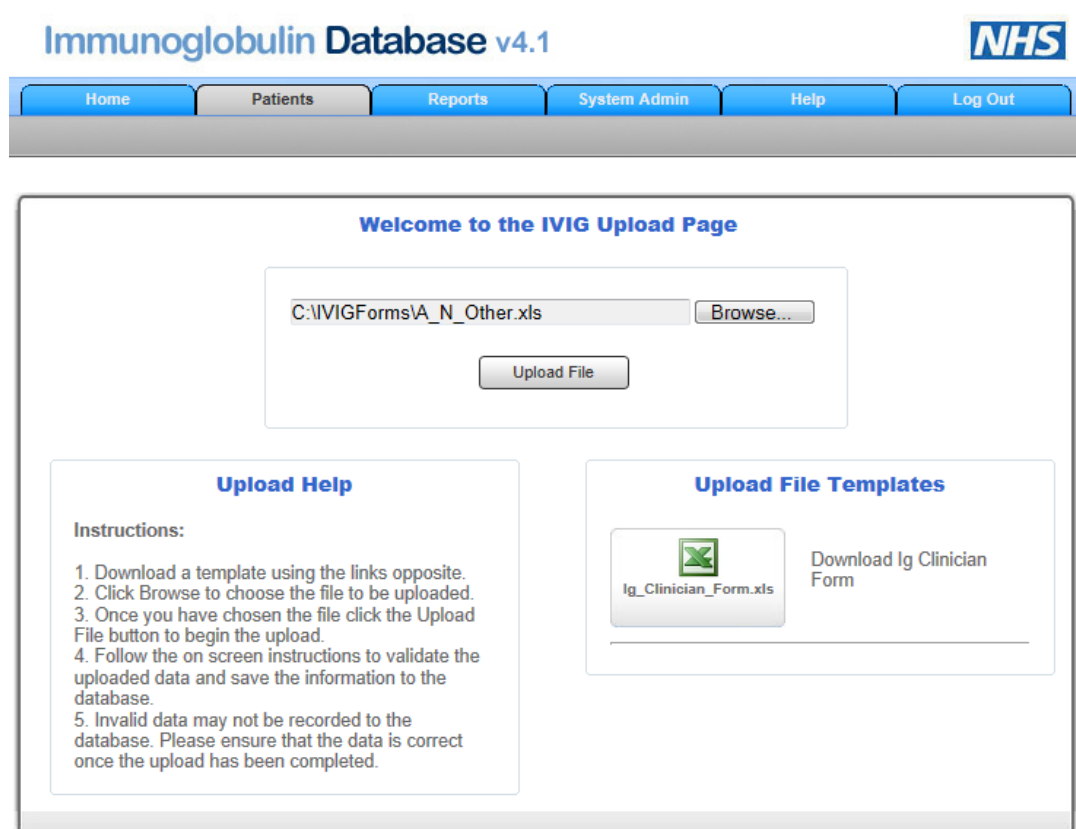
Immunoglobulin Database v4.1

NHS

Home | Patients | Reports | System Admin | Help | Log Out

Welcome to the IVIG Upload Page

C:\IVIGForms\A_N_Other.xls

Browse...

Upload File

Upload Help

Instructions:

1. Download a template using the links opposite.
2. Click Browse to choose the file to be uploaded.
3. Once you have chosen the file click the Upload File button to begin the upload.
4. Follow the on screen instructions to validate the uploaded data and save the information to the database.
5. Invalid data may not be recorded to the database. Please ensure that the data is correct once the upload has been completed.

Upload File Templates

Ig_Clinician_Form.xls

Download Ig Clinician Form